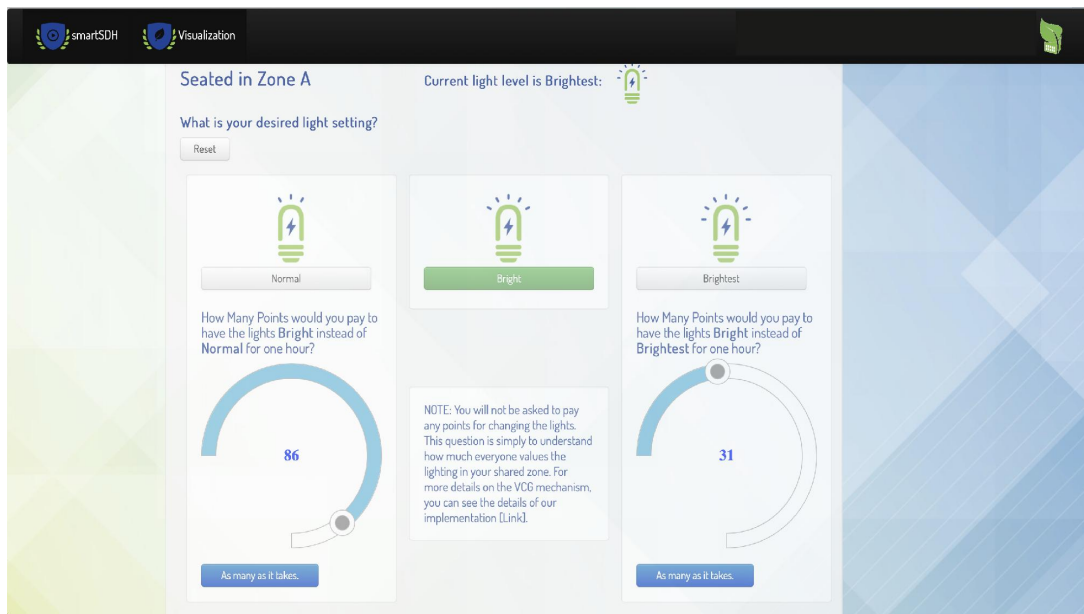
smartSDH Visualization

Seated in Zone A

Current light level is Brightest:

What is your desired light setting?

Reset

Normal

How Many Points would you pay to have the lights **Bright** instead of **Normal** for one hour?

86

As many as it takes.

Bright

NOTE: You will not be asked to pay any points for changing the lights. This question is simply to understand how much everyone values the lighting in your shared zone. For more details on the VCG mechanism, you can see the details of our implementation [Link].

Brightest

How Many Points would you pay to have the lights **Bright** instead of **Brightest** for one hour?

31

As many as it takes.